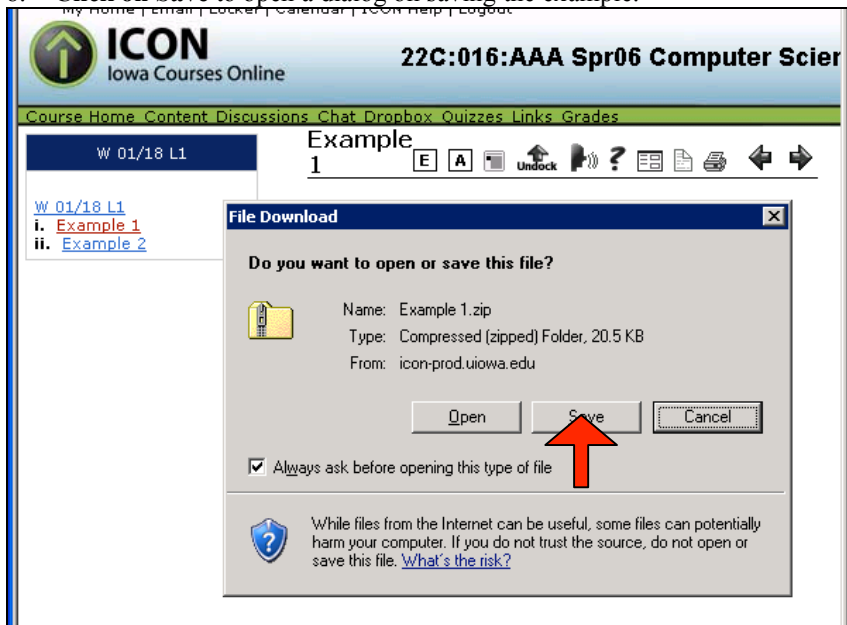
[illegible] My Home | Email | Locker | Calendar | ICON Help | Logout

ICON
Iowa Courses Online

22C:016:AAA Spr06 Computer Scier

Course Home Content Discussions Chat Dropbox Quizzes Links Grades

W 01/18 L1

Example 1

E A Undock

W 01/18 L1
i. Example 1
ii. Example 2

File Download

Do you want to open or save this file?

Name: Example 1.zip
Type: Compressed (zipped) Folder, 20.5 KB
From: icon-prod.uiowa.edu

Open Save Cancel

Always ask before opening this type of file

While files from the Internet can be useful, some files can potentially harm your computer. If you do not trust the source, do not open or save this file. What's the risk?